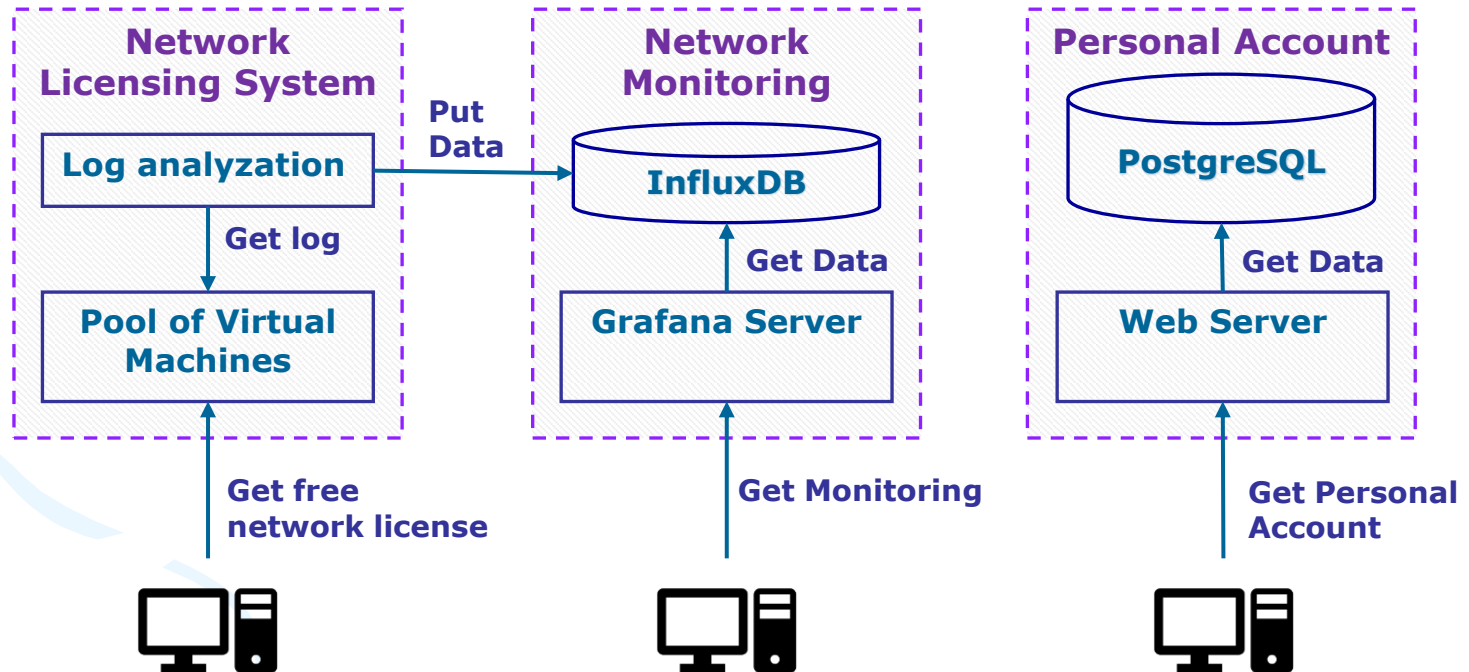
Network Licensing System

Log analyzation

Get log

Pool of Virtual Machines

Put Data

Network Monitoring

InfluxDB

Get Data

Grafana Server

Personal Account

PostgreSQL

Get Data

Web Server

Get free network license

Get Monitoring

Get Personal Account